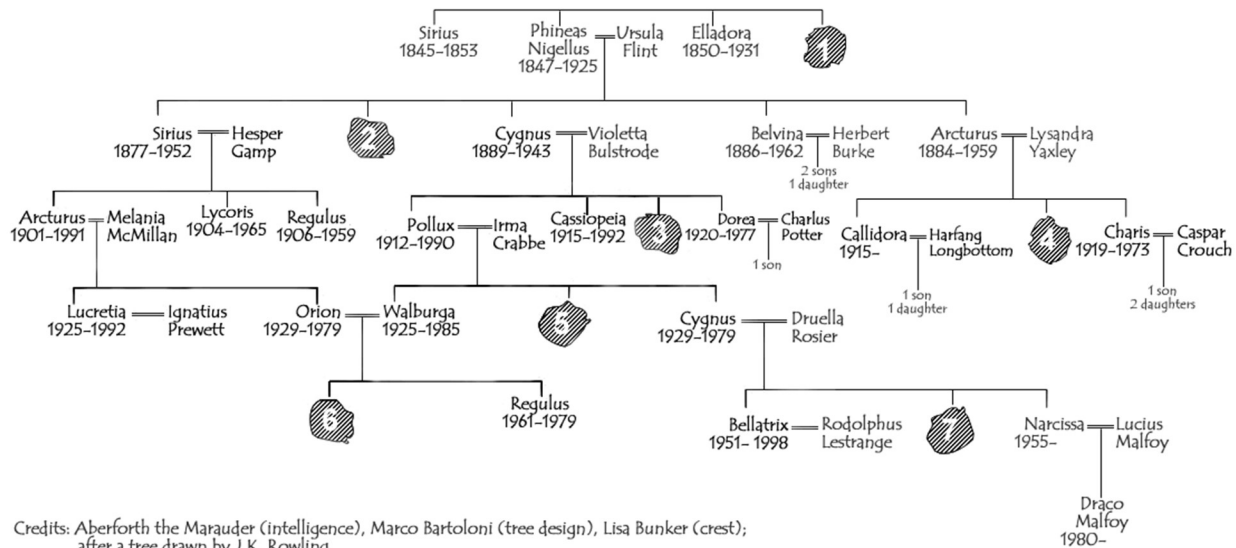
Sirius
1845–1853

Phineas
Nigellus
1847–1925

Ursula
Flint

Elladora
1850–1931

1

Sirius
1877–1952

Hesper
Gamp

2

Cygnus
1889–1943

Violetta
Bulstrode

Belvina
1886–1962

Herbert
Burke

2 sons
1 daughter

Arcturus
1884–1959

Lysandra
Yaxley

Arcturus
1901–1991

Melania
McMillan

Lycoris
1904–1965

Regulus
1906–1959

Pollux
1912–1990

Irma
Crabbe

Cassiopeia
1915–1992

3

Dorea
1920–1977

Charlus
Potter

1 son

Callidora
1915–

Harfang
Longbottom

1 son
1 daughter

4

Charis
1919–1973

Caspar
Crouch

1 son
2 daughters

Lucretia
1925–1992

Ignatius
Prewett

Orion
1929–1979

Walburga
1925–1985

5

Cygnus
1929–1979

Druella
Rosier

6

Regulus
1961–1979

Bellatrix
1951– 1998

Rodolphus
Lestrange

7

Narcissa
1955–

Lucius
Malfoy

Draco
Malfoy
1980–

Credits: Aberforth the Marauder (intelligence), Marco Bartoloni (tree design), Lisa Bunker (crest); after a tree drawn by J.K. Rowling